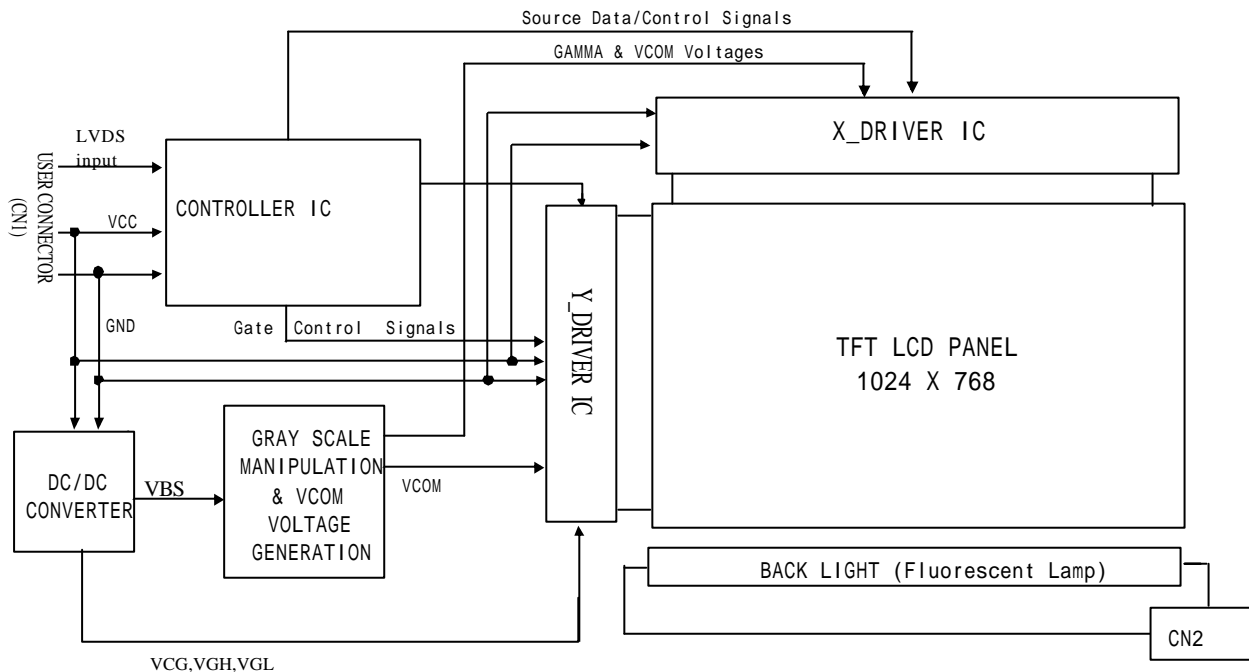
Source Data/Control Signals

GAMMA & VCOM Voltages

X_DRIVER IC

LVDS input

USER CONNECTOR (CN1)

CONTROLLER IC

VCC

GND

Gate Control Signals

Y_DRIVER IC

TFT LCD PANEL
1024 X 768

DC/DC CONVERTER

VBS

GRAY SCALE MANIPULATION & VCOM VOLTAGE GENERATION

VCOM

BACK LIGHT (Fluorescent Lamp)

CN2

VCG,VGH,VGL